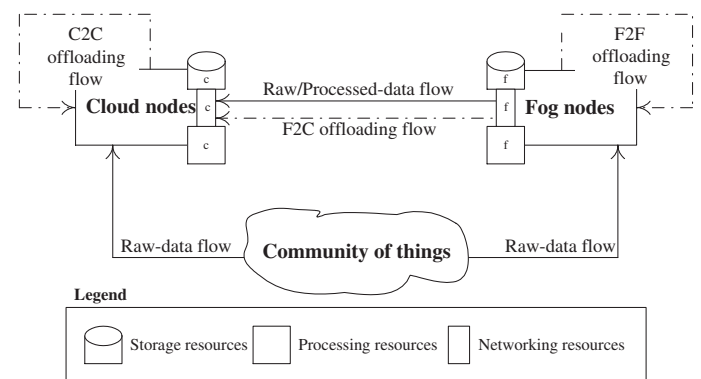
C2C offloading flow

F2F offloading flow

c

c

c

Cloud nodes

Raw/Processed-data flow

F2C offloading flow

f

f

f

Fog nodes

Raw-data flow

Community of things

Raw-data flow

Legend

Storage resources

Processing resources

Networking resources